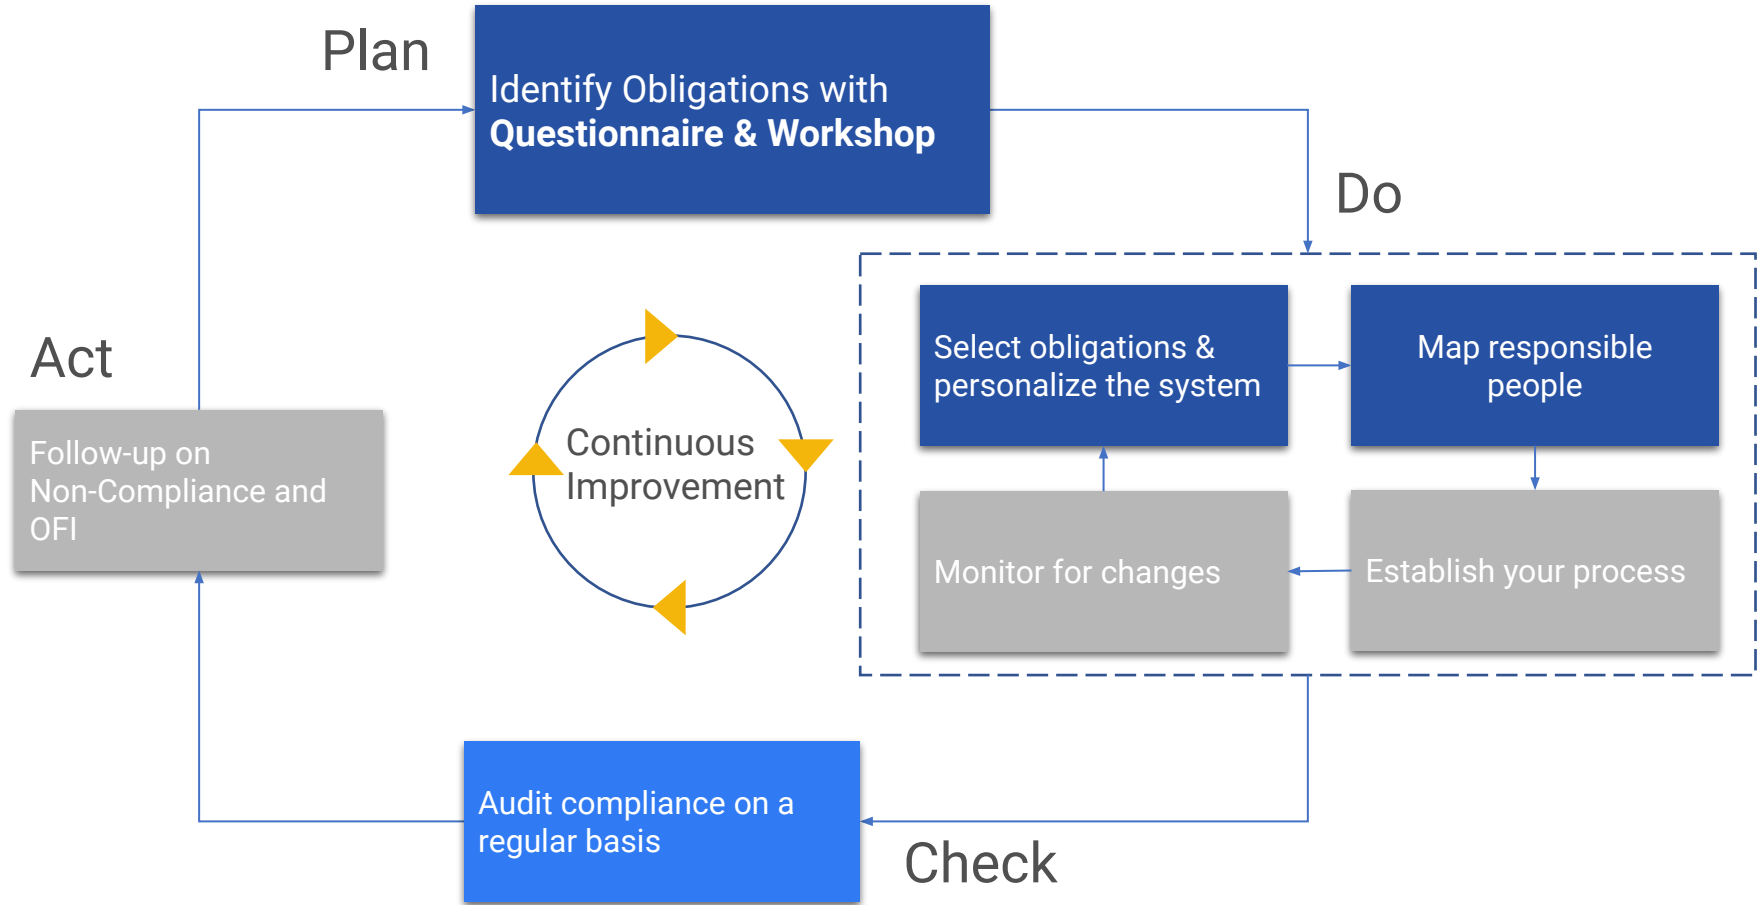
Plan

Identify Obligations with
**Questionnaire & Workshop**

Do

Act

Follow-up on Non-Compliance and OFI

Continuous Improvement

Select obligations & personalize the system

Map responsible people

Monitor for changes

Establish your process

Audit compliance on a regular basis

Check